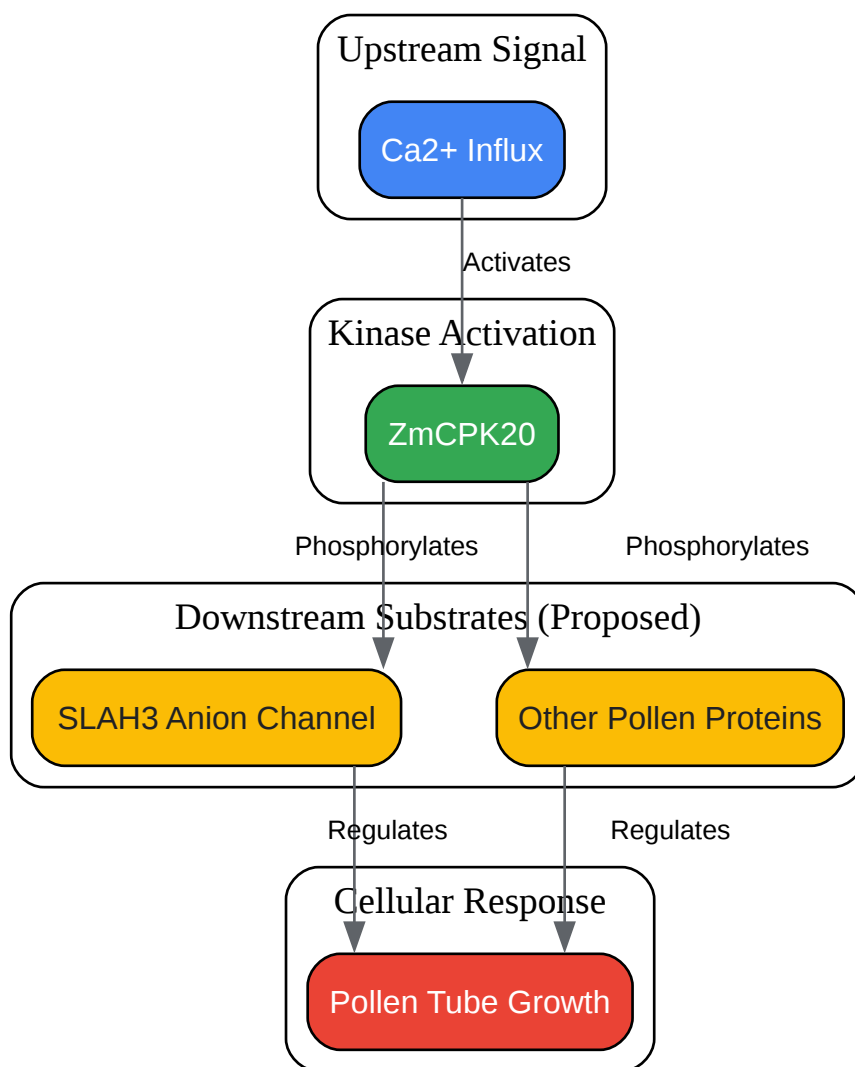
Upstream Signal

Ca2+ Influx

Activates

Kinase Activation

ZmCPK20

Phosphorylates

Phosphorylates

Downstream Substrates (Proposed)

SLAH3 Anion Channel

Other Pollen Proteins

Regulates

Regulates

Cellular Response

Pollen Tube Growth